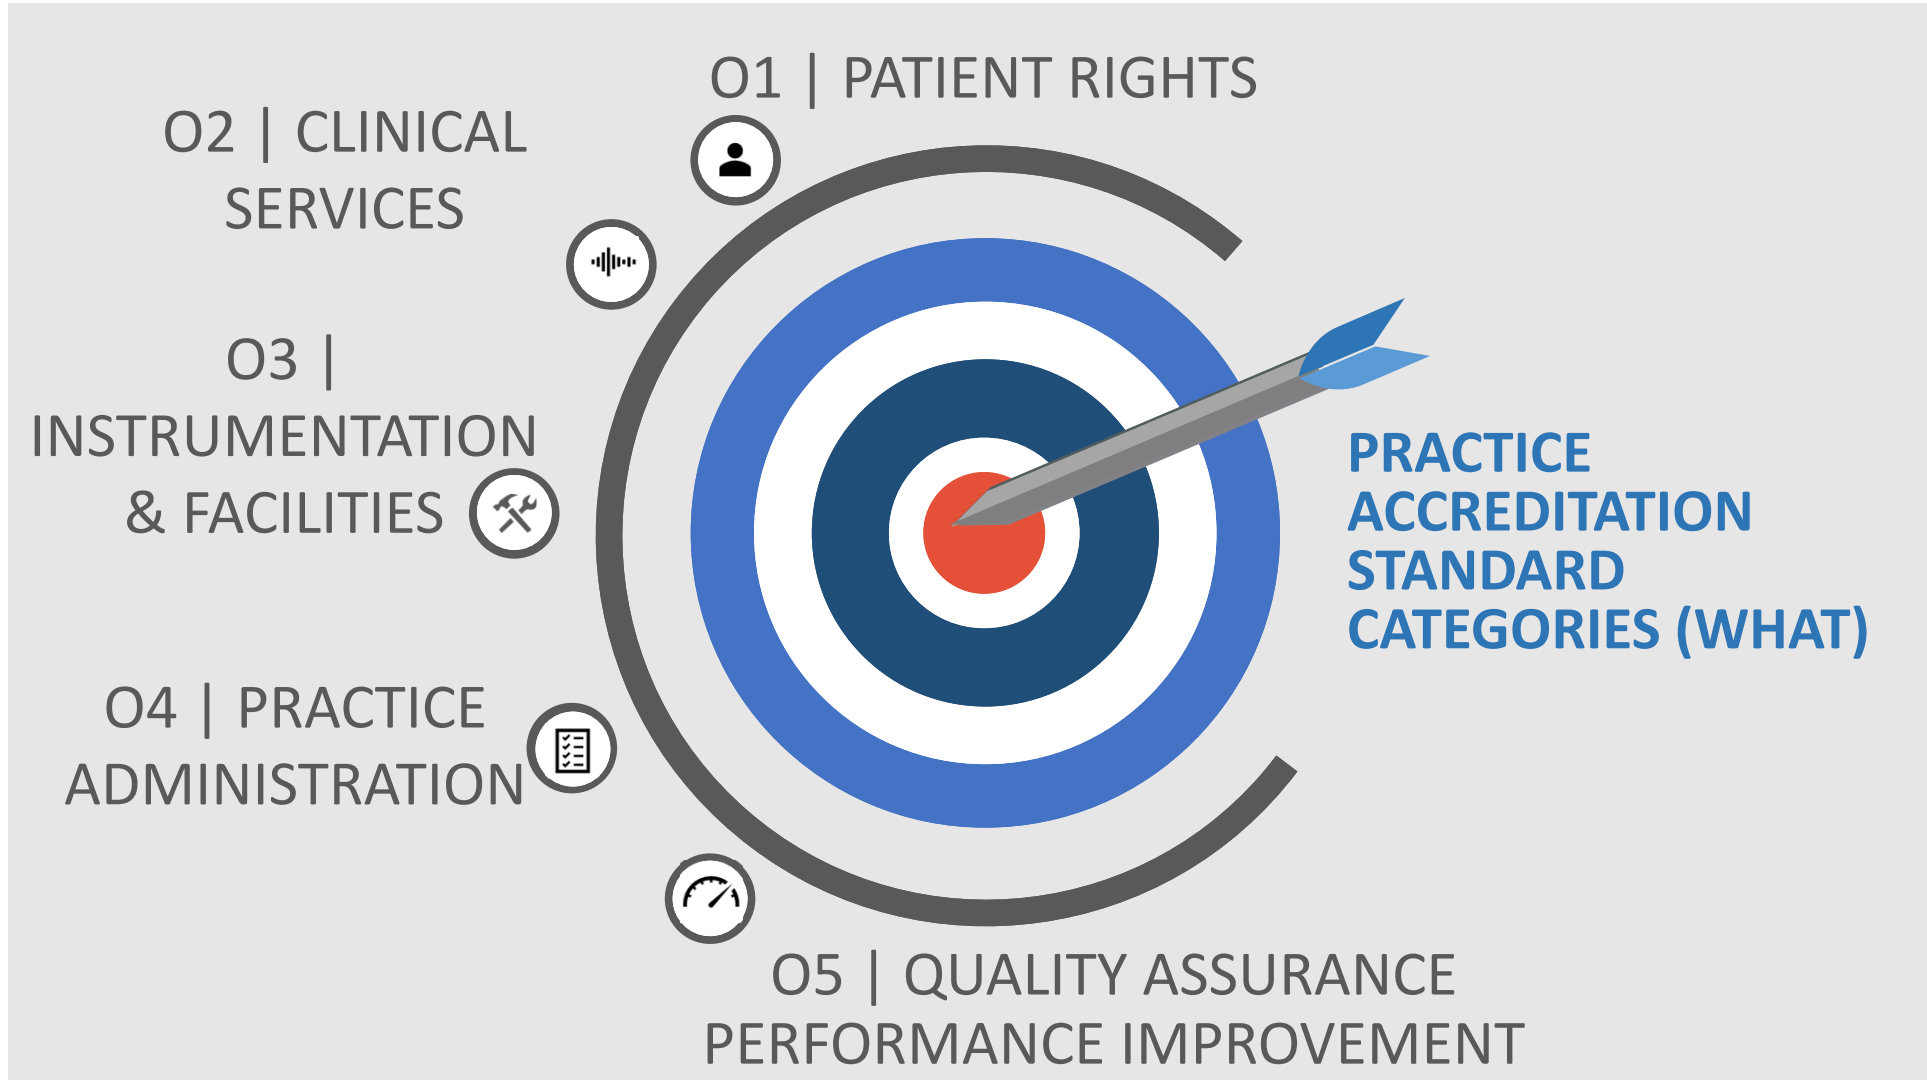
O1 | PATIENT RIGHTS

O2 | CLINICAL SERVICES

O3 | INSTRUMENTATION & FACILITIES

O4 | PRACTICE ADMINISTRATION

O5 | QUALITY ASSURANCE PERFORMANCE IMPROVEMENT

PRACTICE ACCREDITATION STANDARD CATEGORIES (WHAT)